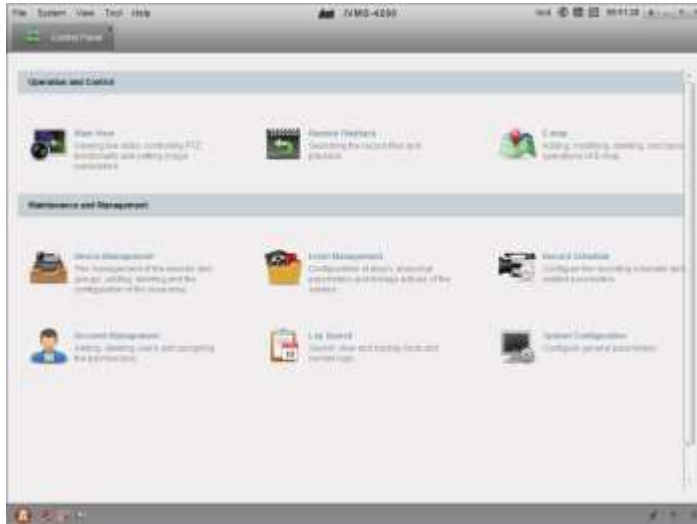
File System View Tool Help

iVMS-4200

Control Panel

Operation and Control

Main View
Viewing live video, controlling PTZ functionality and setting image parameters.

Remote Playback
Searching the record files and playback.

E-map
Adding, modifying, deleting, and basic operations of E-map.

Maintenance and Management

Device Management
The management of the devices and groups: adding, deleting and the configuration of the resources.

Event Management
Configuration of alarm, abnormal parameters and linkage actions of the servers.

Record Schedule
Configure the recording schedule and related parameters.

Account Management
Adding, deleting users and assigning the permissions.

Log Search
Search, view and backup local and remote logs.

System Configuration
Configure general parameters.